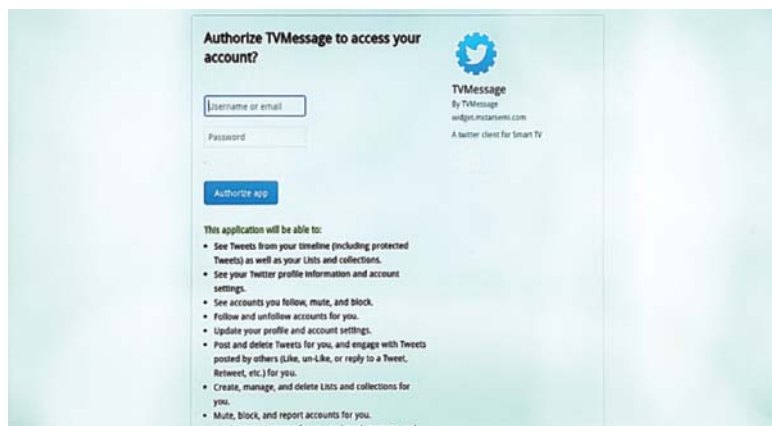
Authorize TVMessage to access your account?

Username or email

Password

Authorize app

This application will be able to:

- See Tweets from your timeline (including protected Tweets) as well as your Lists and collections.
- See your Twitter profile information and account settings.
- See accounts you follow, mute, and block.
- Follow and unfollow accounts for you.
- Update your profile and account settings.
- Post and delete Tweets for you, and engage with Tweets posted by others (Like, un-Like, or reply to a Tweet, Retweet, etc.) for you.
- Create, manage, and delete Lists and collections for you.
- Mute, block, and report accounts for you.

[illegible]

TVMessage

By TVMessage

widget.mstarsemi.com

A twitter client for Smart TV